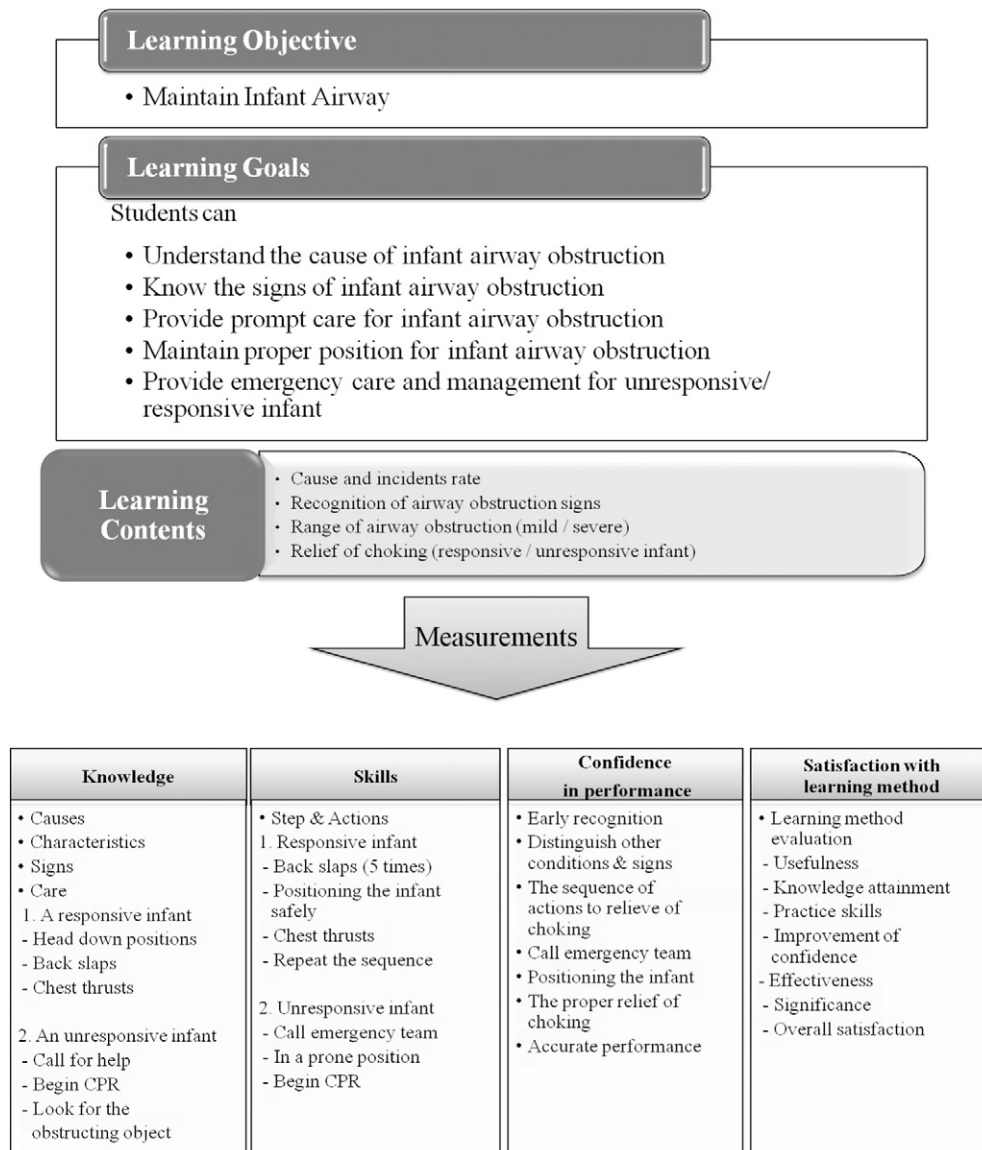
Learning Objective

• Maintain Infant Airway

Learning Goals

Students can

• Understand the cause of infant airway obstruction
• Know the signs of infant airway obstruction
• Provide prompt care for infant airway obstruction
• Maintain proper position for infant airway obstruction
• Provide emergency care and management for unresponsive/ responsive infant

Learning Contents

• Cause and incidents rate
• Recognition of airway obstruction signs
• Range of airway obstruction (mild / severe)
• Relief of choking (responsive / unresponsive infant)

Measurements

| Knowledge | Skills | Confidence in performance | Satisfaction with learning method |
|---|---|---|---|
| • Causes<br>• Characteristics<br>• Signs<br>• Care<br>1. A responsive infant<br>- Head down positions<br>- Back slaps<br>- Chest thrusts<br><br>2. An unresponsive infant<br>- Call for help<br>- Begin CPR<br>- Look for the obstructing object | • Step & Actions<br>1. Responsive infant<br>- Back slaps (5 times)<br>- Positioning the infant safely<br>- Chest thrusts<br>- Repeat the sequence<br><br>2. Unresponsive infant<br>- Call emergency team<br>- In a prone position<br>- Begin CPR | • Early recognition<br>• Distinguish other conditions & signs<br>• The sequence of actions to relieve of choking<br>• Call emergency team<br>• Positioning the infant<br>• The proper relief of choking<br>• Accurate performance | • Learning method evaluation<br>- Usefulness<br>- Knowledge attainment<br>- Practice skills<br>- Improvement of confidence<br>- Effectiveness<br>- Significance<br>- Overall satisfaction |